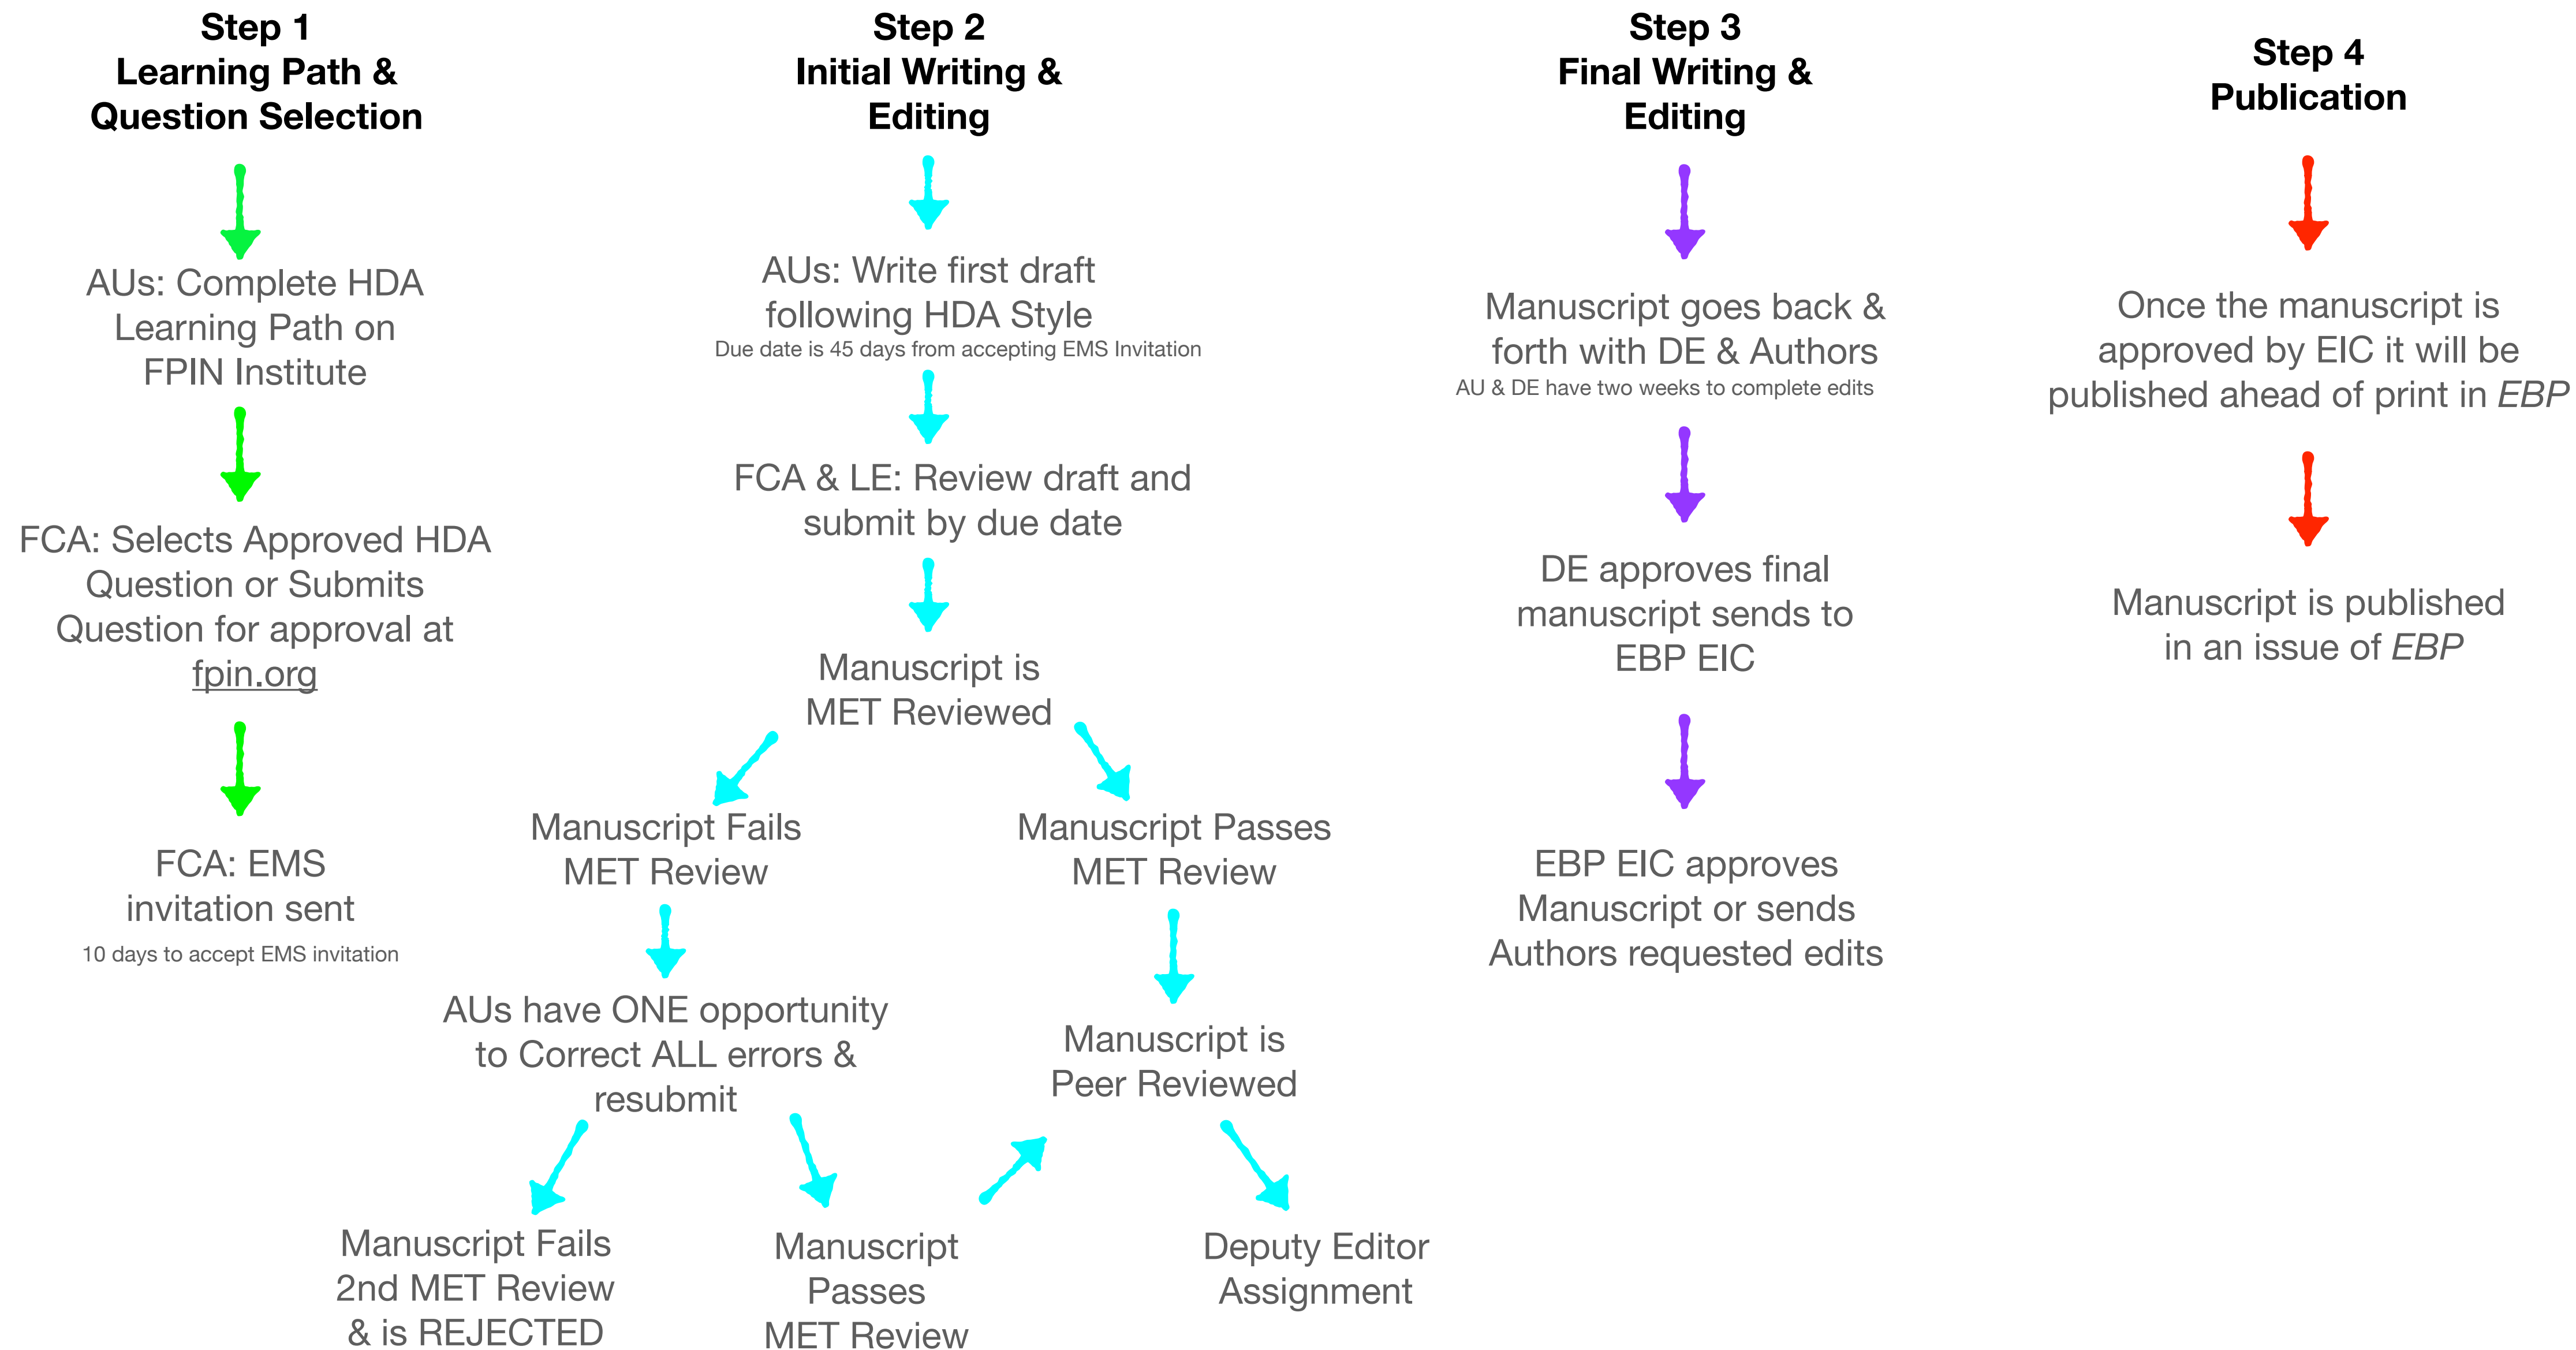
**Step 1**
**Learning Path & Question Selection**

AUs: Complete HDA Learning Path on FPIN Institute

FCA: Selects Approved HDA Question or Submits Question for approval at fpin.org

FCA: EMS invitation sent
10 days to accept EMS invitation

**Step 2**
**Initial Writing & Editing**

AUs: Write first draft following HDA Style
Due date is 45 days from accepting EMS Invitation

FCA & LE: Review draft and submit by due date

Manuscript is MET Reviewed

Manuscript Fails MET Review

Manuscript Passes MET Review

AUs have ONE opportunity to Correct ALL errors & resubmit

Manuscript is Peer Reviewed

Manuscript Fails 2nd MET Review & is REJECTED

Manuscript Passes MET Review

Deputy Editor Assignment

**Step 3**
**Final Writing & Editing**

Manuscript goes back & forth with DE & Authors
AU & DE have two weeks to complete edits

DE approves final manuscript sends to EBP EIC

EBP EIC approves Manuscript or sends Authors requested edits

**Step 4**
**Publication**

Once the manuscript is approved by EIC it will be published ahead of print in *EBP*

Manuscript is published in an issue of *EBP*